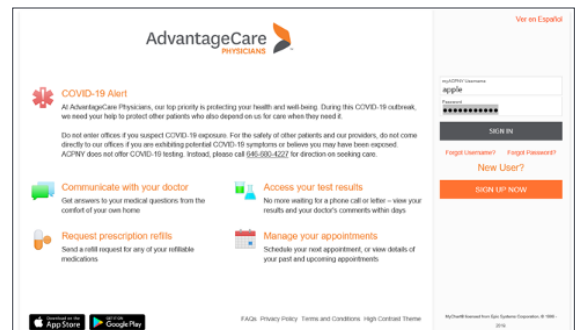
AdvantageCare PHYSICIANS

Ver en Español

COVID-19 Alert

At AdvantageCare Physicians, our top priority is protecting your health and well-being. During this COVID-19 outbreak, we need your help to protect other patients who also depend on us for care when they need it.

Do not enter offices if you suspect COVID-19 exposure. For the safety of other patients and our providers, do not come directly to our offices if you are exhibiting potential COVID-19 symptoms or believe you may have been exposed. ACPNY does not offer COVID-19 testing. Instead, please call 646-680-4227 for direction on seeking care.

Communicate with your doctor
Get answers to your medical questions from the comfort of your own home

Access your test results
No more waiting for a phone call or letter – view your results and your doctor's comments within days

Request prescription refills
Send a refill request for any of your refillable medications

Manage your appointments
Schedule your next appointment, or view details of your past and upcoming appointments

myACPNY Username
apple
Password
●●●●●●●●●●●

SIGN IN

Forgot Username? Forgot Password?

New User?

SIGN UP NOW

Download on the App Store

GET IT ON Google Play

FAQs Privacy Policy Terms and Conditions High Contrast Theme

MyChart® licensed from Epic Systems Corporation, © 1999 - 2016